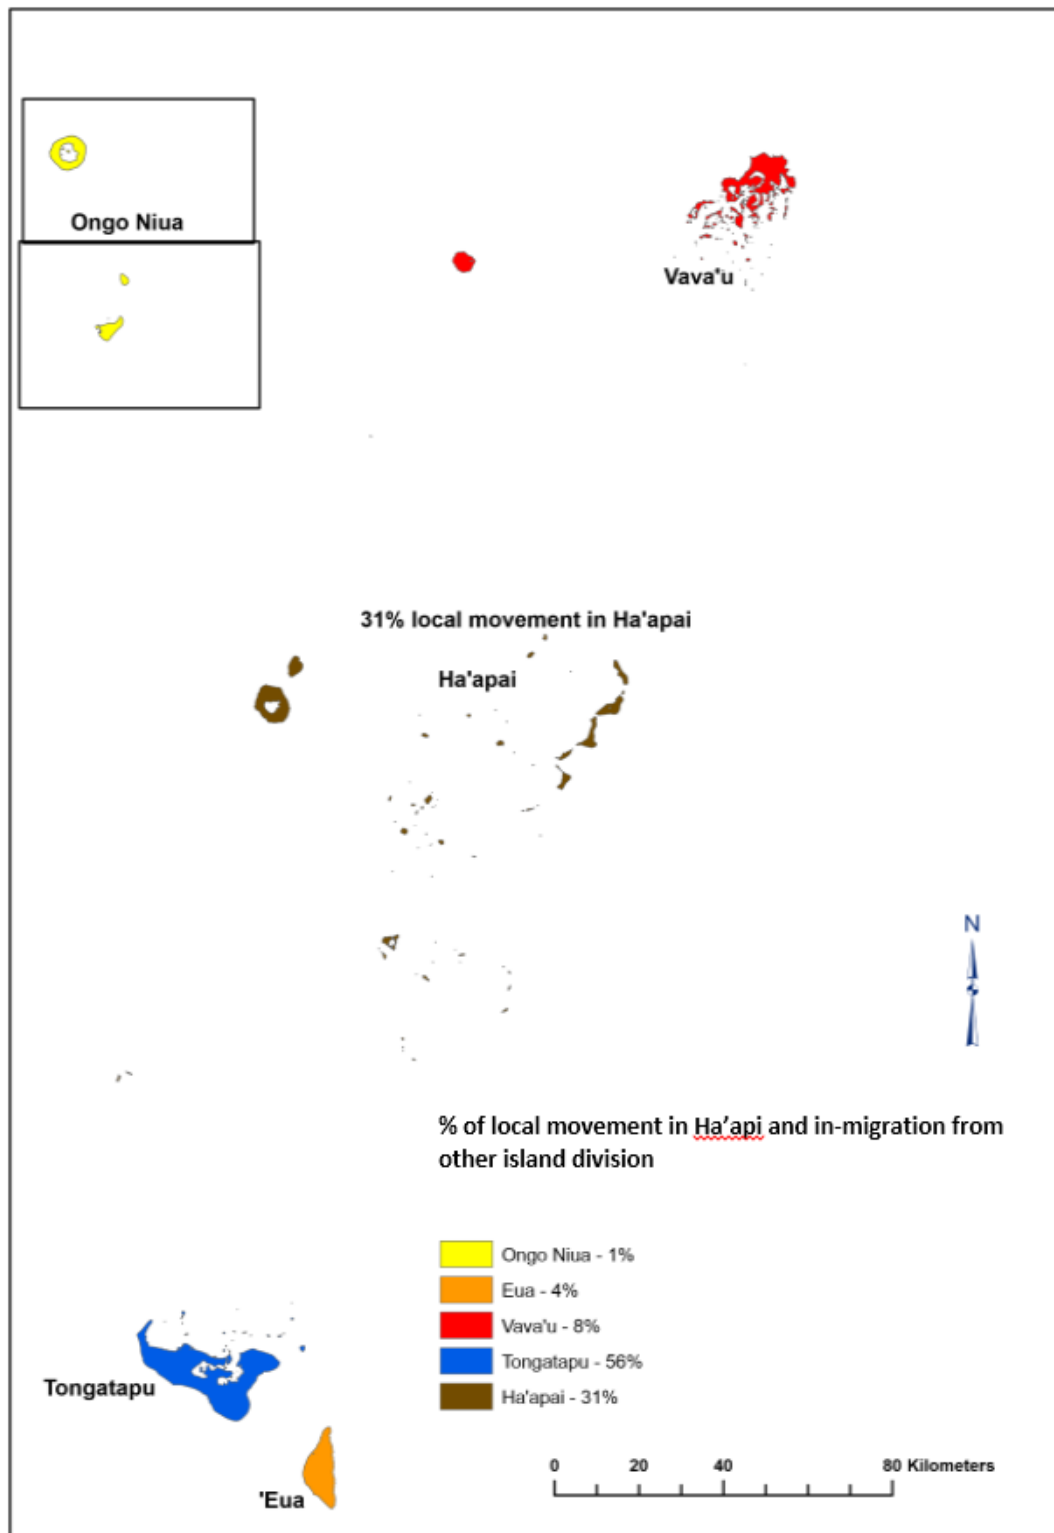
Ongo Niua

Vava'u

31% local movement in Ha'apai

Ha'apai

N

% of local movement in Ha'api and in-migration from other island division

Ongo Niua - 1%
Eua - 4%
Vava'u - 8%
Tongatapu - 56%
Ha'apai - 31%

Tongatapu

'Eua

0 20 40 80 Kilometers